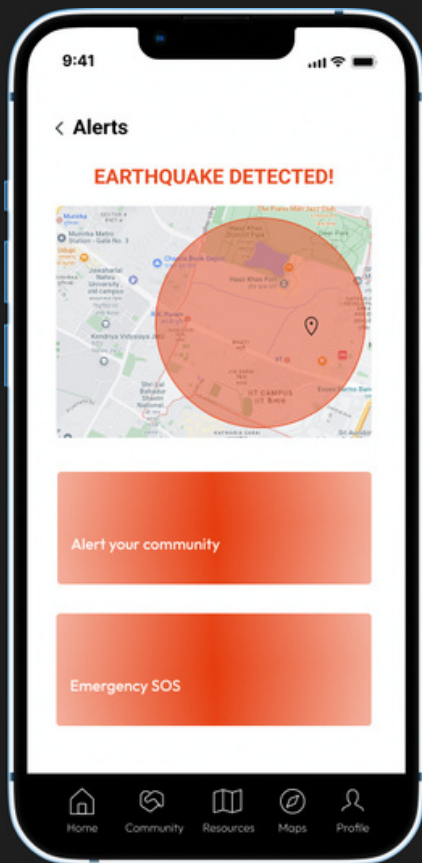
9:41

< Alerts

EARTHQUAKE DETECTED!

Munirka
Munirka Metro Station - Gate No. 3
Jawaharlal Nehru University
Kendriya Vidyalaya JNU
R.K. Puram
Hauz Khas Fort
IIT CAMPUS
Shri Lal Bahadur Shastri National
KATWARIA SARAI

Alert your community

Emergency SOS

Home Community Resources Maps Profile